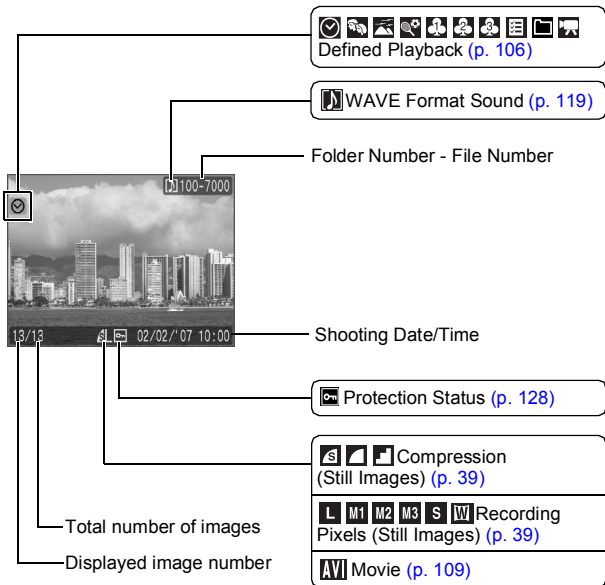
Defined Playback (p. 106)

WAVE Format Sound (p. 119)

Folder Number - File Number

100-7000

13/13 02/02/'07 10:00

Shooting Date/Time

Protection Status (p. 128)

Compression (Still Images) (p. 39)

L M1 M2 M3 S W Recording Pixels (Still Images) (p. 39)

Total number of images

AVI Movie (p. 109)

Displayed image number